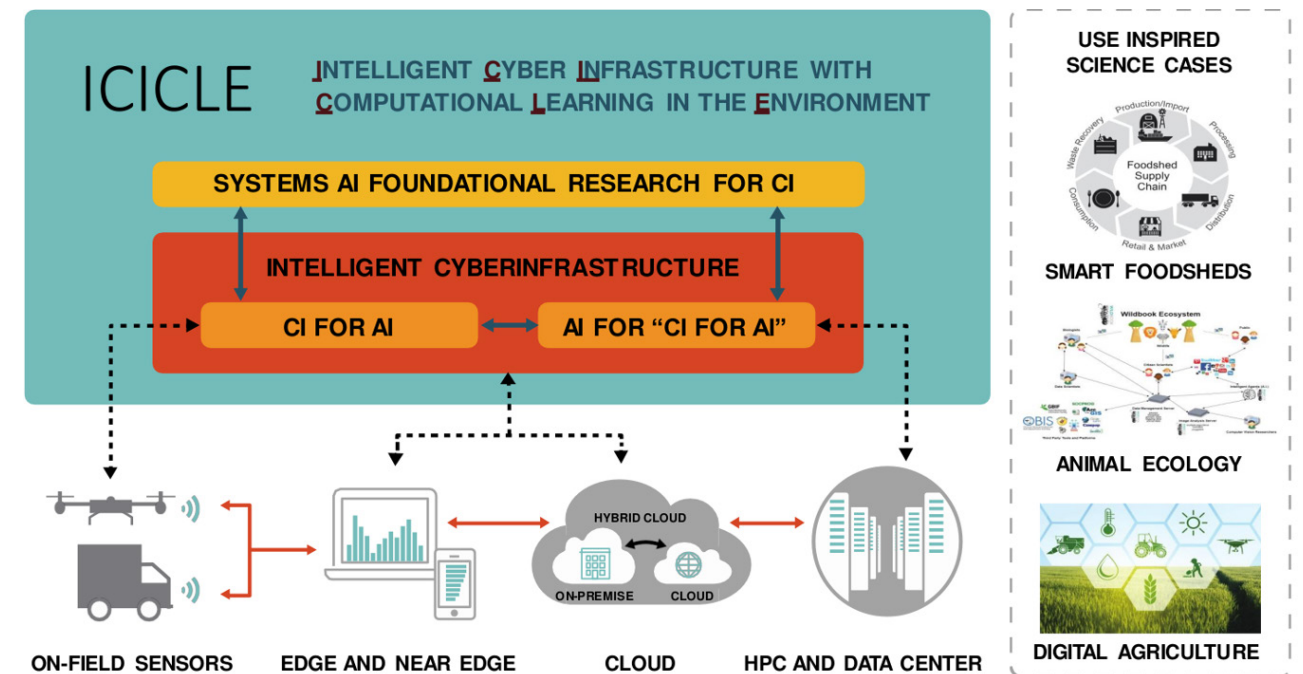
ICICLE

INTELLIGENT CYBER INFRASTRUCTURE WITH COMPUTATIONAL LEARNING IN THE ENVIRONMENT

SYSTEMS AI FOUNDATIONAL RESEARCH FOR CI

INTELLIGENT CYBERINFRASTRUCTURE

CI FOR AI

AI FOR "CI FOR AI"

HYBRID CLOUD

ON-PREMISE

CLOUD

ON-FIELD SENSORS

EDGE AND NEAR EDGE

CLOUD

HPC AND DATA CENTER

USE INSPIRED SCIENCE CASES

Production/Import

Processing

Distribution

Retail & Market

Consumption

Waste Recovery

Foodshed Supply Chain

SMART FOODSHEDS

Wildbook Ecosystem

ANIMAL ECOLOGY

DIGITAL AGRICULTURE